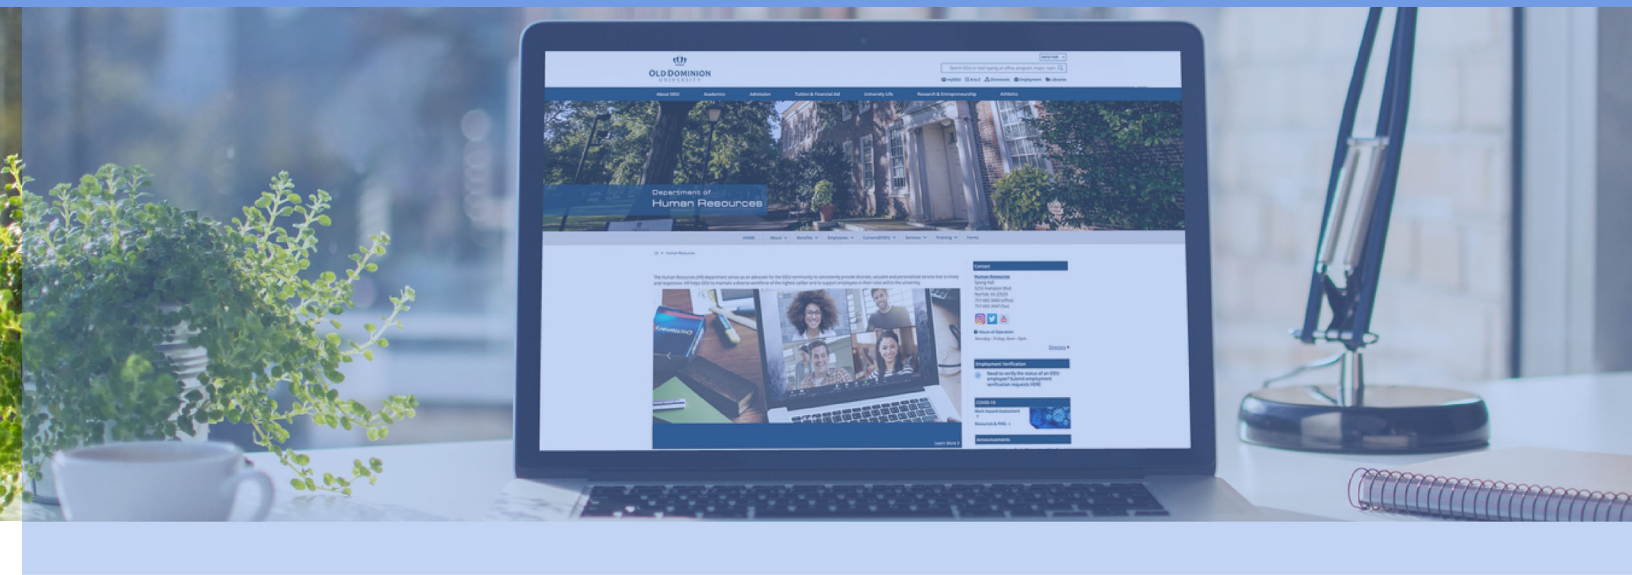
OLD DOMINION UNIVERSITY

About ODU Academics Admission Tuition & Financial Aid University Life Research & Entrepreneurship Athletics

Department of
Human Resources

HOME About Benefits Employees Compensation Services Training Forms

Contact

Employment Verification

COVID-19

Announcements

Learn More